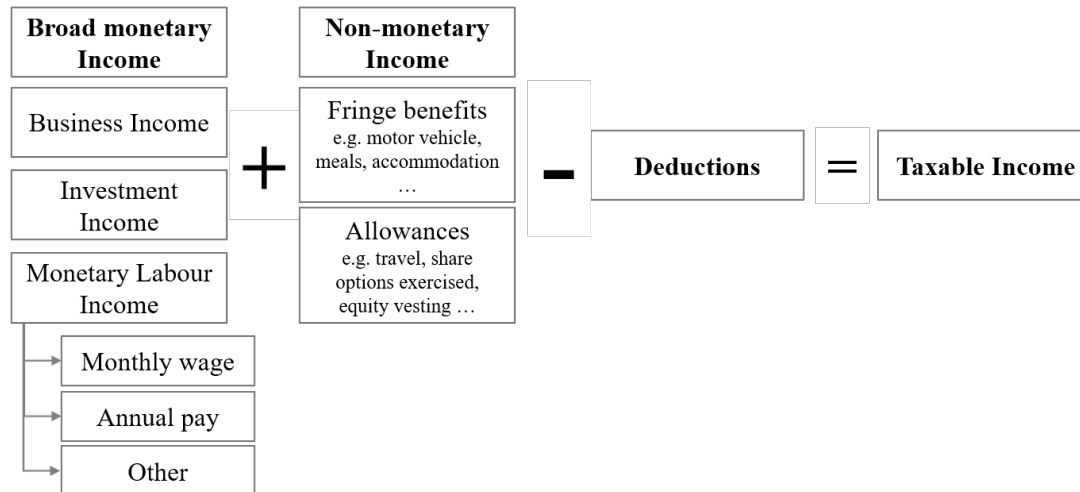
Broad monetary Income

Business Income

Investment Income

Monetary Labour Income

Monthly wage

Annual pay

Other

+

Non-monetary Income

Fringe benefits
e.g. motor vehicle, meals, accommodation …

Allowances
e.g. travel, share options exercised, equity vesting …

−

Deductions

=

Taxable Income